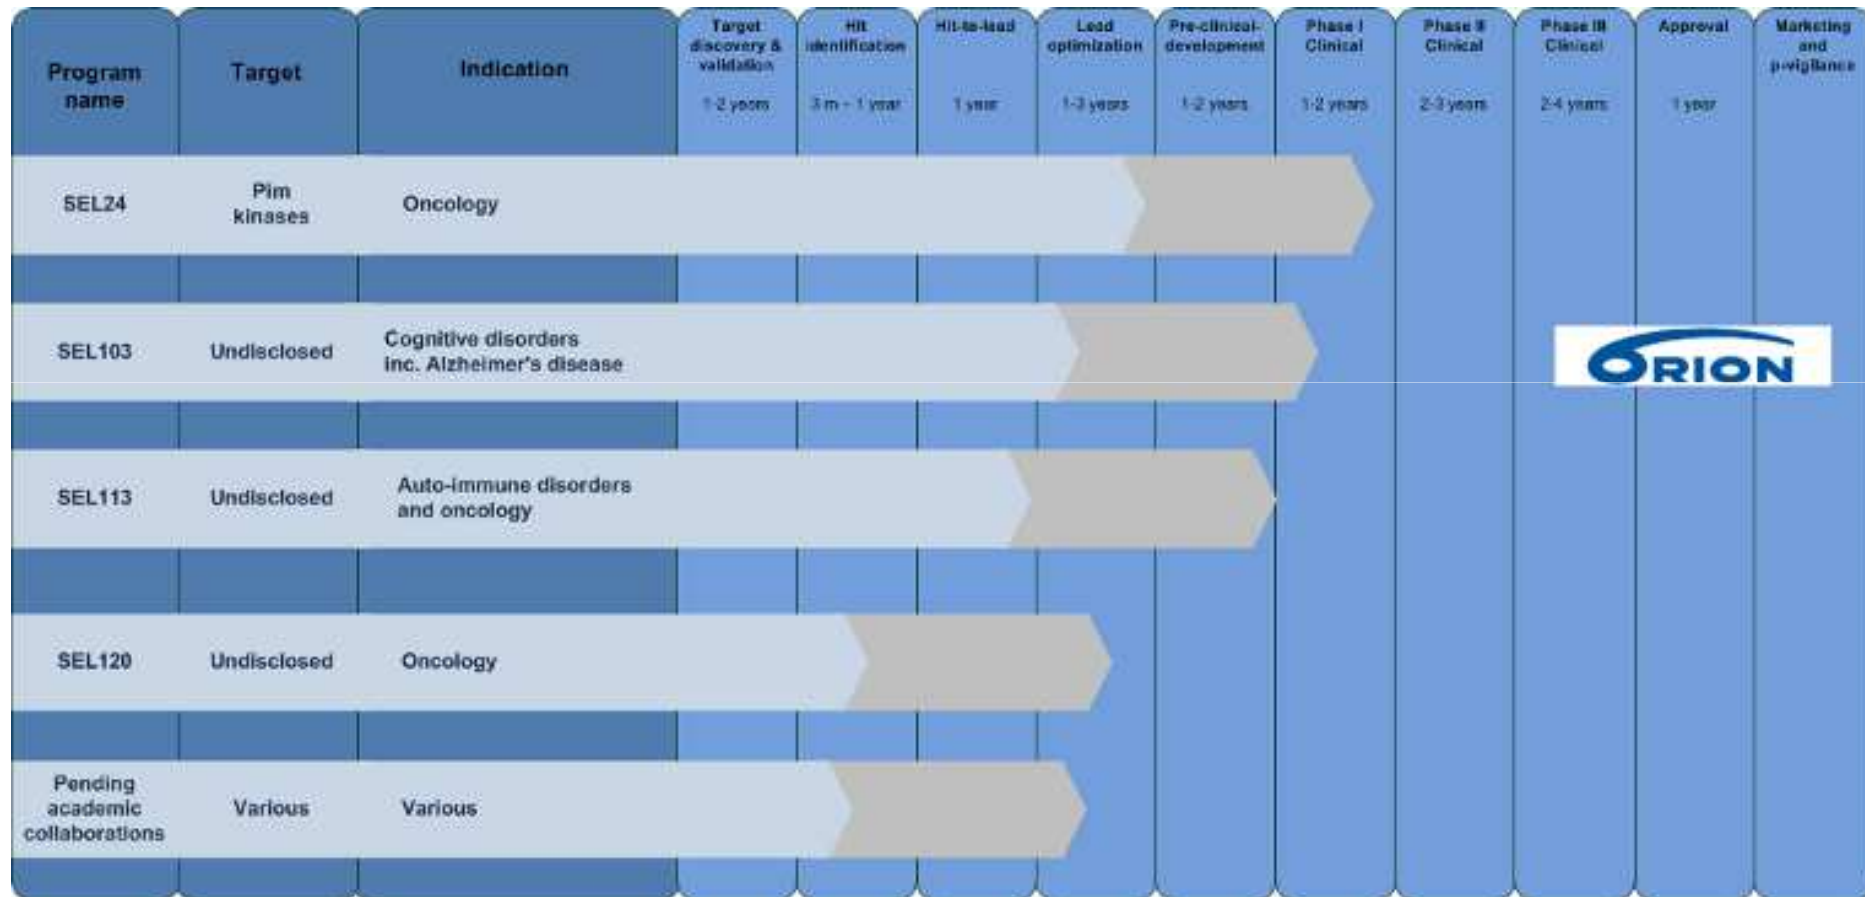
| Program name | Target | Indication | Target discovery & validation 1-2 years | Hit identification 3 m - 1 year | Hit-to-lead 1 year | Lead optimization 1-3 years | Pre-clinical development 1-2 years | Phase I Clinical 1-2 years | Phase II Clinical 2-3 years | Phase III Clinical 2-4 years | Approval 1 year | Marketing and p-vigilance |
|---|---|---|---|---|---|---|---|---|---|---|---|---|
| SEL24 | Pim kinases | Oncology | | | | | | | | | | |
| SEL103 | Undisclosed | Cognitive disorders inc. Alzheimer's disease | | | | | | | | | ORION | |
| SEL113 | Undisclosed | Auto-immune disorders and oncology | | | | | | | | | | |
| SEL120 | Undisclosed | Oncology | | | | | | | | | | |
| Pending academic collaborations | Various | Various | | | | | | | | | | |